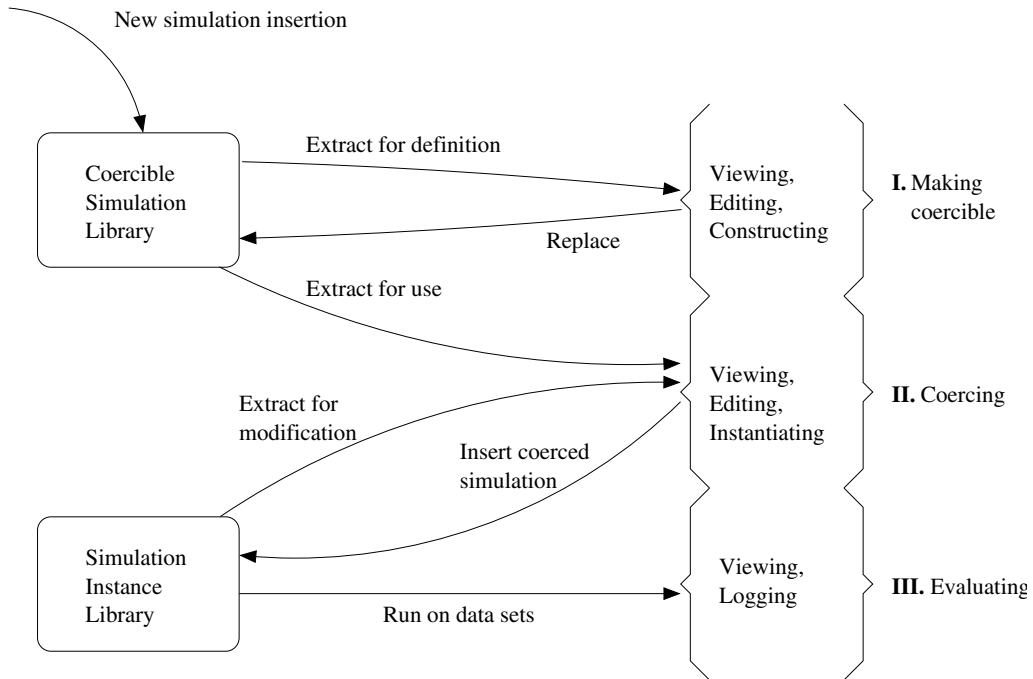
New simulation insertion

Coercible Simulation Library

Extract for definition

Replace

Viewing, Editing, Constructing

**I.** Making coercible

Extract for use

Viewing, Editing, Instantiating

**II.** Coercing

Extract for modification

Insert coerced simulation

Simulation Instance Library

Run on data sets

Viewing, Logging

**III.** Evaluating